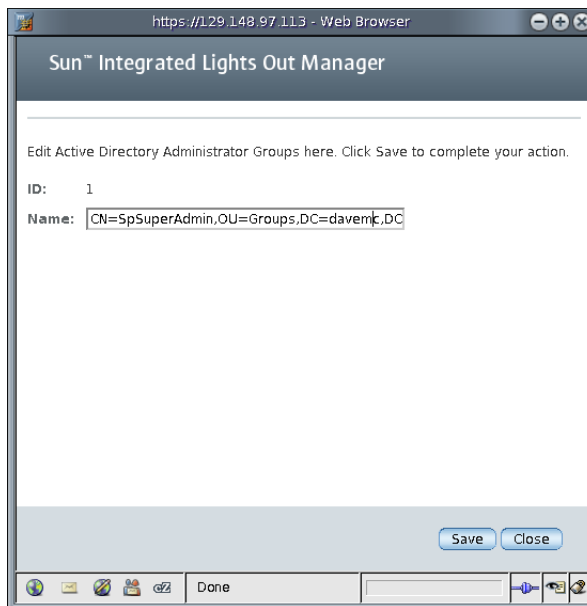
https://129.148.97.113 - Web Browser

Sun™ Integrated Lights Out Manager

Edit Active Directory Administrator Groups here. Click Save to complete your action.

ID: 1

Name: CN=SpSuperAdmin,OU=Groups,DC=davemc,DC

Save Close

Done